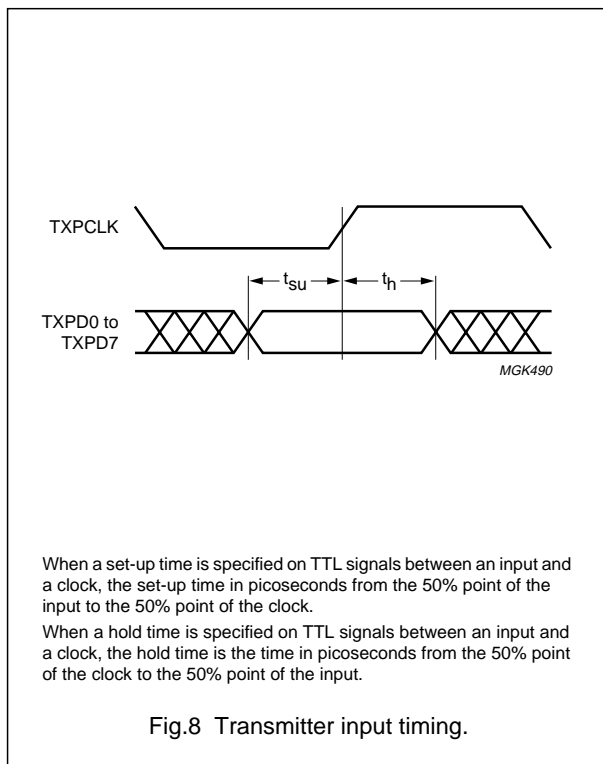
TXPCLK

$t_{su}$

$t_h$

TXPD0 to TXPD7

MGK490

When a set-up time is specified on TTL signals between an input and a clock, the set-up time in picoseconds from the 50% point of the input to the 50% point of the clock.

When a hold time is specified on TTL signals between an input and a clock, the hold time is the time in picoseconds from the 50% point of the clock to the 50% point of the input.

Fig.8 Transmitter input timing.